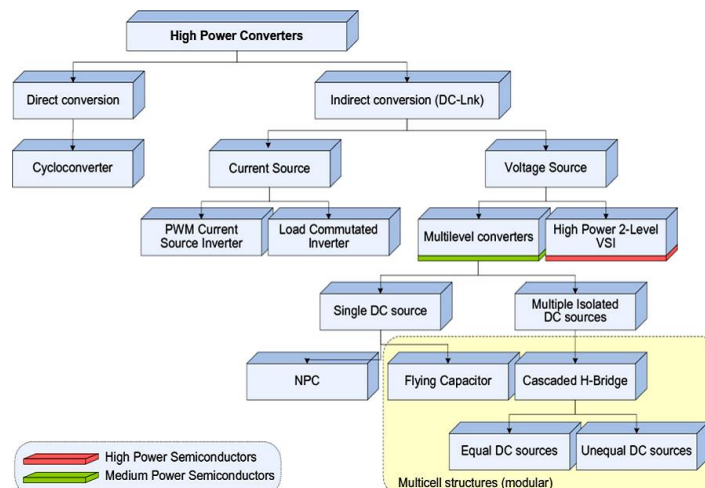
High Power Converters

Direct conversion

Indirect conversion (DC-Lnk)

Cycloconverter

Current Source

Voltage Source

PWM Current Source Inverter

Load Commutated Inverter

Multilevel converters

High Power 2-Level VSI

Single DC source

Multiple Isolated DC sources

NPC

Flying Capacitor

Cascaded H-Bridge

Equal DC sources

Unequal DC sources

High Power Semiconductors

Medium Power Semiconductors

Multicell structures (modular)